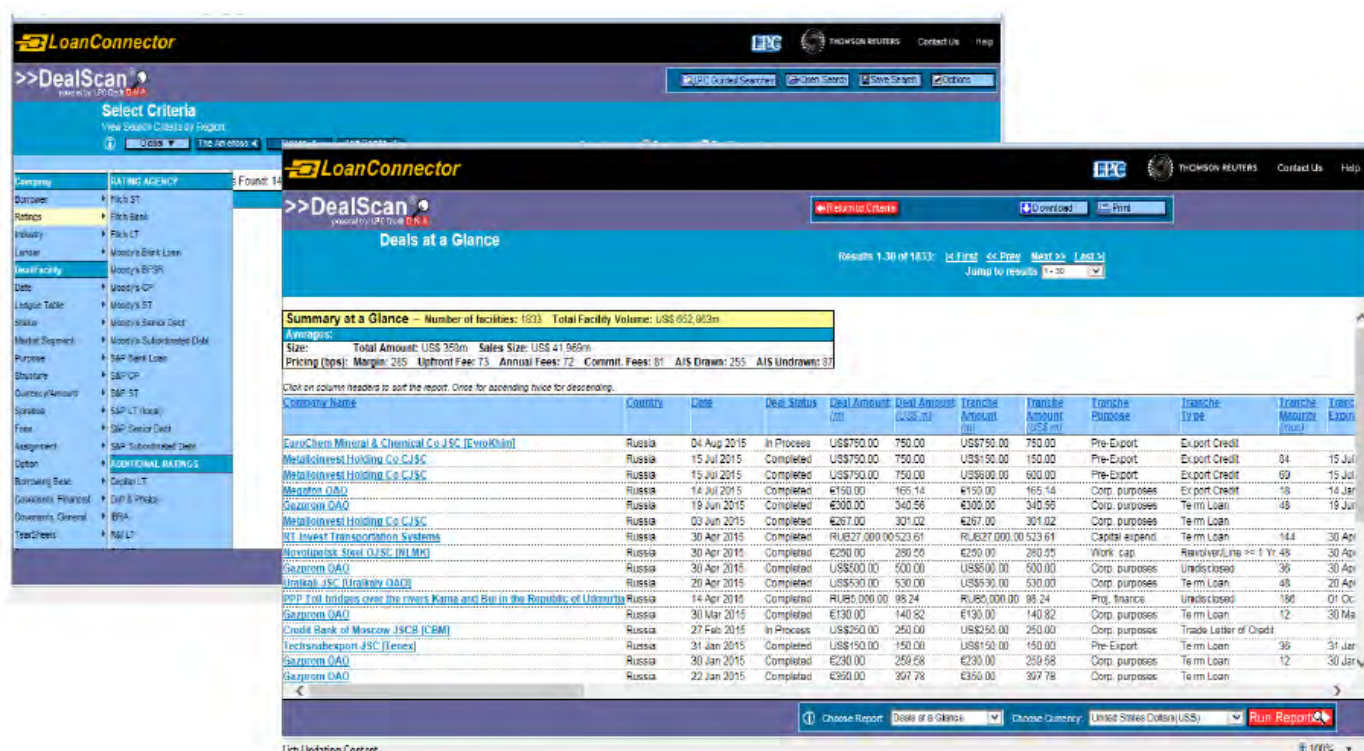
LoanConnector

LPC THOMSON REUTERS Contact Us Help

>>DealScan

LPC Guided Searches Open Search Save Search Options

Select Criteria

View Search Criteria by Region

Global The Americas

Company | RATING AGENCY
Borrower | Fitch ST
Ratings | Fitch Bank
Industry | Fitch LT
Lender | Moody's Bank Loan
Deal/Facility | Moody's BFSR
Date | Moody's CP
League Table | Moody's ST
Status | Moody's Senior Debt
Market Segment | Moody's Subordinated Debt
Purpose | S&P Bank Loan
Structure | S&P CP
Currency/Amount | S&P ST
Syndicate | S&P LT (local)
Fees | S&P Senior Debt
Assignment | S&P Subordinated Debt
Option | ADDITIONAL RATINGS
Borrowing Base | Capital LT
Covenants: Financial | DnP & Phelps
Covenants: General | BRA
TearSheets | NAI LT

Found: 14

LoanConnector

LPC THOMSON REUTERS Contact Us Help

>>DealScan

Return to Criteria Download Print

Deals at a Glance

Results 1-30 of 1833: |< First << Prev Next >> Last >|
Jump to results 1 - 30

Summary at a Glance – Number of facilities: 1833 Total Facility Volume: US$ 652,863m
Averages:
Size: Total Amount: US$ 350m Sales Size: US$ 41,969m
Pricing (bps): Margin: 285 Upfront Fee: 73 Annual Fees: 72 Commit. Fees: 81 AIS Drawn: 255 AIS Undrawn: 87

Click on column headers to sort the report. Once for ascending twice for descending.

| Company Name | Country | Date | Deal Status | Deal Amount (m) | Deal Amount (US$ m) | Tranche Amount (m) | Tranche Amount (US$ m) | Tranche Purpose | Tranche Type | Tranche Maturity (mo) | Tranc Expir |
|---|---|---|---|---|---|---|---|---|---|---|---|
| EuroChem Mineral & Chemical Co JSC [EvroKhim] | Russia | 04 Aug 2015 | In Process | US$750.00 | 750.00 | US$750.00 | 750.00 | Pre-Export | Export Credit | | |
| Metalloinvest Holding Co CJSC | Russia | 15 Jul 2015 | Completed | US$750.00 | 750.00 | US$150.00 | 150.00 | Pre-Export | Export Credit | 84 | 15 Jul |
| Metalloinvest Holding Co CJSC | Russia | 15 Jul 2015 | Completed | US$750.00 | 750.00 | US$600.00 | 600.00 | Pre-Export | Export Credit | 60 | 15 Jul |
| Megafon OAO | Russia | 14 Jul 2015 | Completed | €150.00 | 165.14 | €150.00 | 165.14 | Corp. purposes | Export Credit | 18 | 14 Jan |
| Gazprom OAO | Russia | 19 Jun 2015 | Completed | €300.00 | 340.56 | €300.00 | 340.56 | Corp. purposes | Term Loan | 48 | 19 Jun |
| Metalloinvest Holding Co CJSC | Russia | 03 Jun 2015 | Completed | €267.00 | 301.02 | €267.00 | 301.02 | Corp. purposes | Term Loan | | |
| RT Invest Transportation Systems | Russia | 30 Apr 2015 | Completed | RUB27,000.00 | 523.61 | RUB27,000.00 | 523.61 | Capital expend | Term Loan | 144 | 30 Apr |
| Novolipetsk Steel OJSC [NLMK] | Russia | 30 Apr 2015 | Completed | €250.00 | 280.55 | €250.00 | 280.55 | Work. cap. | Revolver/Line >= 1 Yr. | 48 | 30 Apr |
| Gazprom OAO | Russia | 30 Apr 2015 | Completed | US$500.00 | 500.00 | US$500.00 | 500.00 | Corp. purposes | Undisclosed | 36 | 30 Apr |
| Uralkali JSC [Uralkaliy OAO] | Russia | 20 Apr 2015 | Completed | US$530.00 | 530.00 | US$530.00 | 530.00 | Corp. purposes | Term Loan | 48 | 20 Apr |
| PPP Toll bridges over the rivers Kama and Bui in the Republic of Udmurtia | Russia | 14 Apr 2015 | Completed | RUB5,000.00 | 98.24 | RUB5,000.00 | 98.24 | Proj. finance | Undisclosed | 186 | 01 Oc |
| Gazprom OAO | Russia | 30 Mar 2015 | Completed | €130.00 | 140.82 | €130.00 | 140.82 | Corp. purposes | Term Loan | 12 | 30 Ma |
| Credit Bank of Moscow JSCB [CBM] | Russia | 27 Feb 2015 | In Process | US$250.00 | 250.00 | US$250.00 | 250.00 | Corp. purposes | Trade Letter of Credit | | |
| Techsnabexport JSC [Tenex] | Russia | 31 Jan 2015 | Completed | US$150.00 | 150.00 | US$150.00 | 150.00 | Pre-Export | Term Loan | 36 | 31 Jan |
| Gazprom OAO | Russia | 30 Jan 2015 | Completed | €230.00 | 259.58 | €230.00 | 259.58 | Corp. purposes | Term Loan | 12 | 30 Jan |
| Gazprom OAO | Russia | 22 Jan 2015 | Completed | €350.00 | 397.78 | €350.00 | 397.78 | Corp. purposes | Term Loan | | |

Choose Report: Deals at a Glance Choose Currency: United States Dollars(USD) Run Report

100%